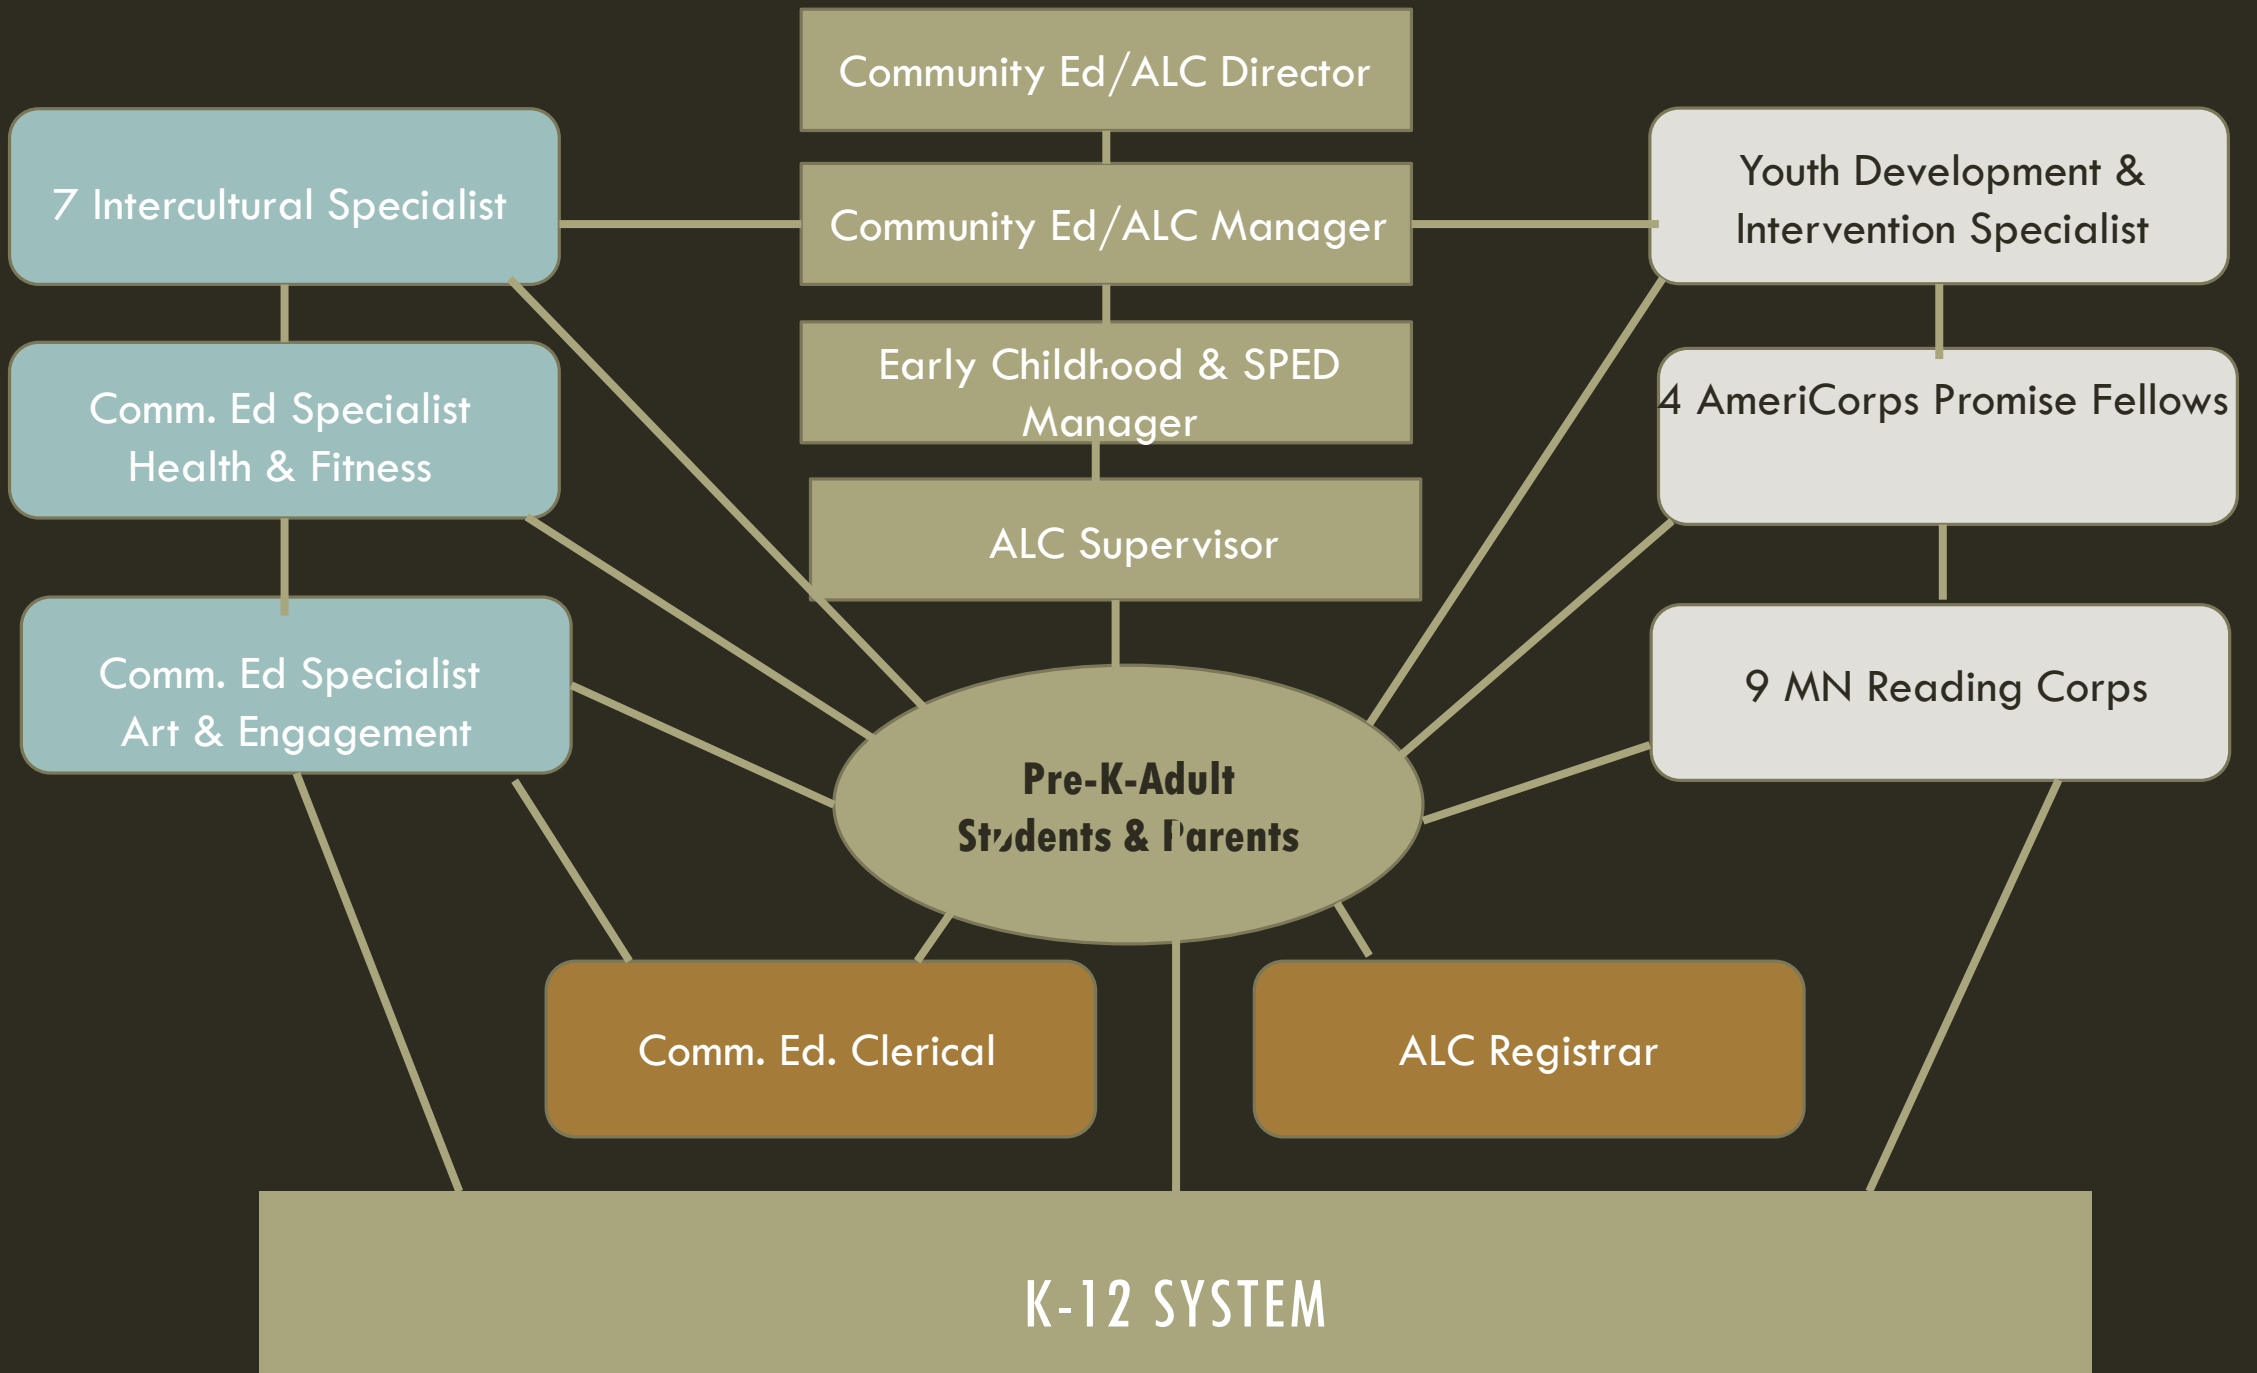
Community Ed/ALC Director

Community Ed/ALC Manager

Early Childhood & SPED Manager

ALC Supervisor

7 Intercultural Specialist

Comm. Ed Specialist Health & Fitness

Comm. Ed Specialist Art & Engagement

Youth Development & Intervention Specialist

4 AmeriCorps Promise Fellows

9 MN Reading Corps

Pre-K-Adult Students & Parents

Comm. Ed. Clerical

ALC Registrar

K-12 SYSTEM